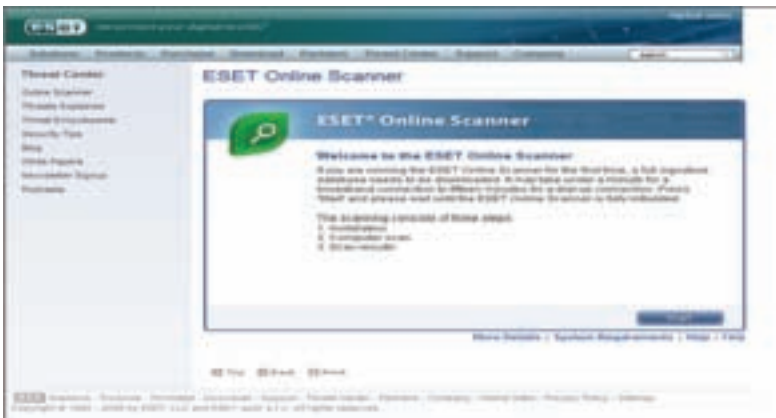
ESET

Solutions Products Purchase Download Partners Threat Center Support Company

Threat Center
Online Scanner
Threats Explorer
Threat Encyclopedia
Security Tips
Blog
White Papers
Newsletter Signup
Podcasts

ESET Online Scanner

ESET® Online Scanner

Welcome to the ESET Online Scanner
If you are running the ESET Online Scanner for the first time, a full signature database needs to be downloaded. It may take under a minute for a broadband connection to fifteen minutes for a dial-up connection. Press 'Start' and please wait until the ESET Online Scanner is fully initialized.

The scanning consists of three steps:
1. Installation
2. Computer scan
3. Scan results

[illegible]

More Details | System Requirements | Help | FAQ

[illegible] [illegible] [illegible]

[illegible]